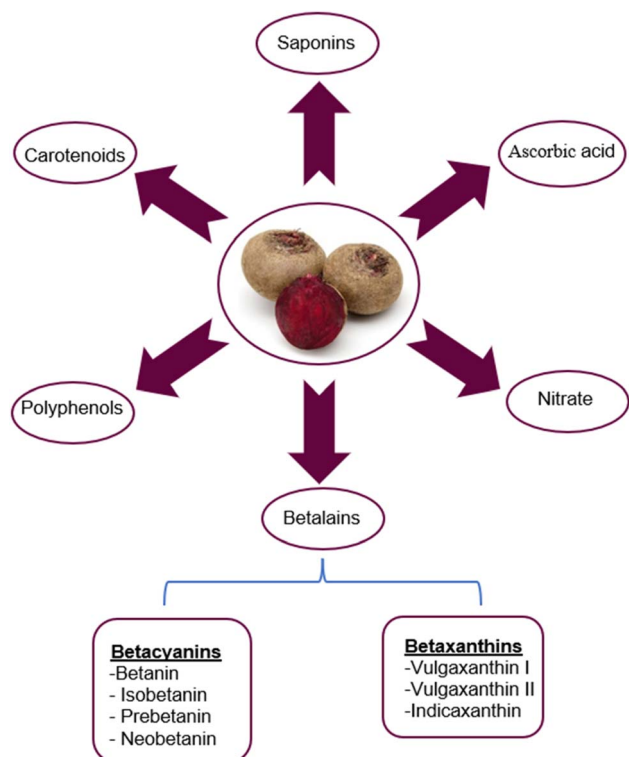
Saponins

Carotenoids

Ascorbic acid

Polyphenols

Nitrate

Betalains

**Betacyanins**
-Betanin
- Isobetanin
- Prebetanin
- Neobetanin

**Betaxanthins**
-Vulgaxanthin I
-Vulgaxanthin II
-Indicaxanthin